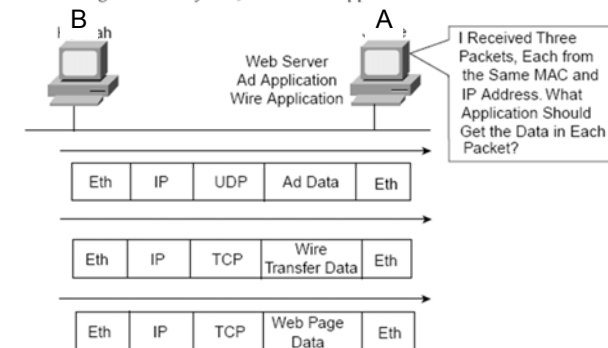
B

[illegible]ah

A

Web Server
Ad Application
Wire Application

I Received Three Packets, Each from the Same MAC and IP Address. What Application Should Get the Data in Each Packet?

| Eth | IP | UDP | Ad Data | Eth |
|---|---|---|---|---|

| Eth | IP | TCP | Wire Transfer Data | Eth |
|---|---|---|---|---|

| Eth | IP | TCP | Web Page Data | Eth |
|---|---|---|---|---|